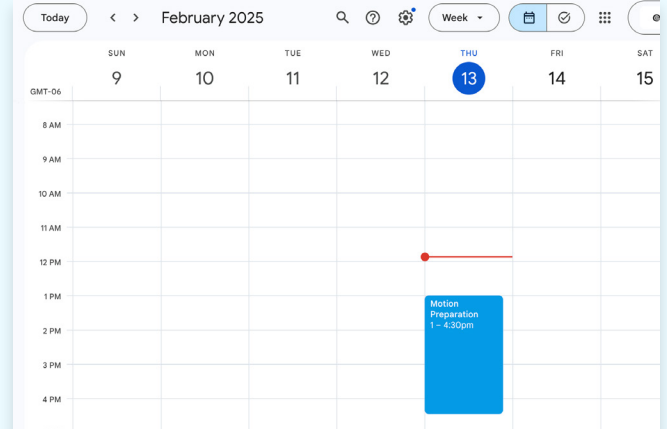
Today
February 2025
Week

| | SUN 9 | MON 10 | TUE 11 | WED 12 | THU 13 | FRI 14 | SAT 15 |
|---|---|---|---|---|---|---|---|
| GMT-06 | | | | | | | |

8 AM
9 AM
10 AM
11 AM
12 PM
1 PM
2 PM
3 PM
4 PM

Motion Preparation
1 – 4:30pm